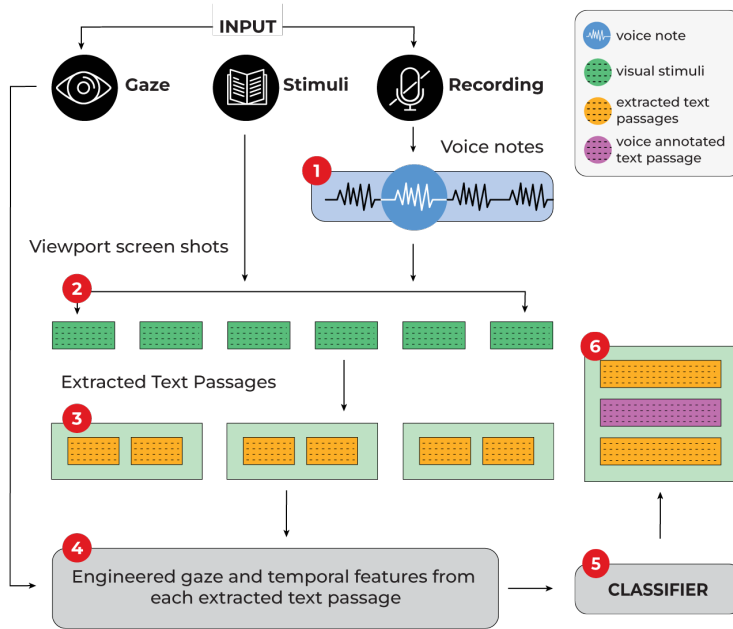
INPUT

Gaze

Stimuli

Recording

voice note

visual stimuli

extracted text passages

voice annotated text passage

Voice notes

1

Viewport screen shots

2

Extracted Text Passages

3

6

4

Engineered gaze and temporal features from each extracted text passage

5

CLASSIFIER